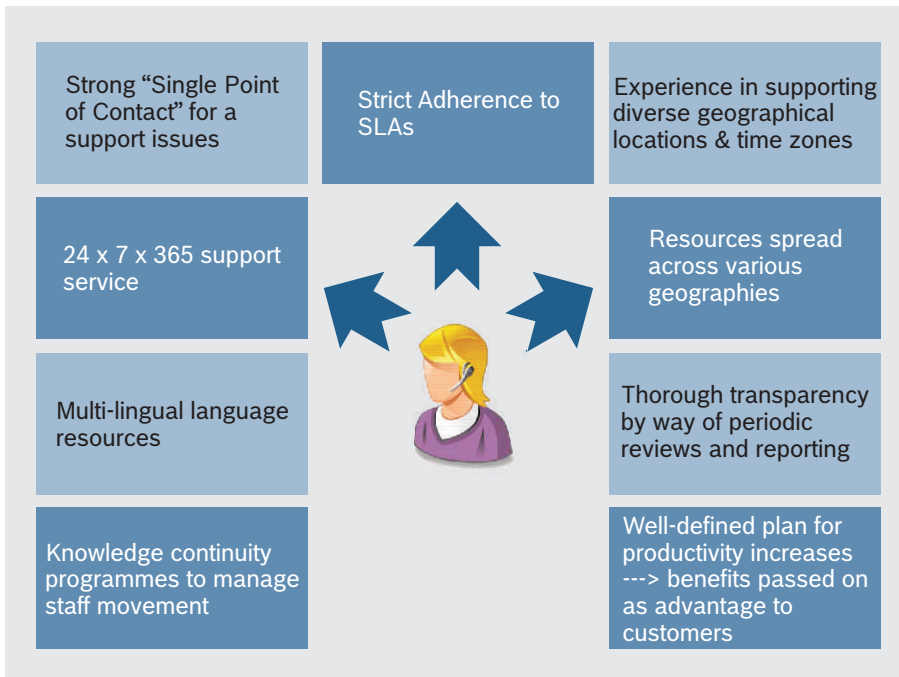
Strong “Single Point of Contact” for a support issues

Strict Adherence to SLAs

Experience in supporting diverse geographical locations & time zones

24 x 7 x 365 support service

Resources spread across various geographies

Multi-lingual language resources

Thorough transparency by way of periodic reviews and reporting

Knowledge continuity programmes to manage staff movement

Well-defined plan for productivity increases ---> benefits passed on as advantage to customers